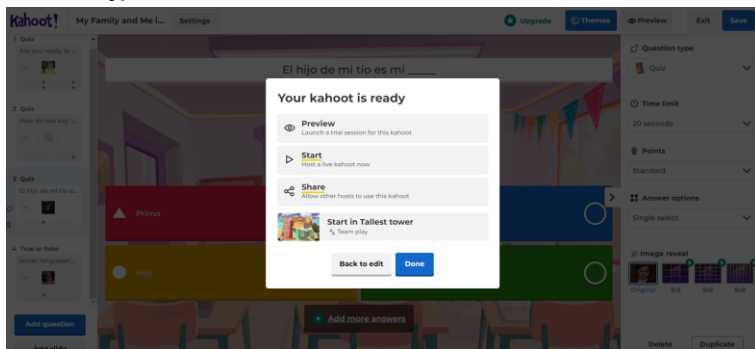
Kahoot! My Family and Me i... Settings

Upgrade Themes Preview Exit Save

1 Quiz
Are you ready to...

2 Quiz
How do you say "...

3 Quiz
El hijo de mi tío e...

4 True or false
Select language...

Add question

El hijo de mi tío es mi _____

Primo

Hijo

Add more answers

Your kahoot is ready

Preview
Launch a trial session for this kahoot

Start
Host a live kahoot now

Share
Allow other hosts to use this kahoot

Start in Tallest tower
Team play

Back to edit Done

Question type
Quiz

Time limit
20 seconds

Points
Standard

Answer options
Single select

Image reveal
Original 3x3 5x5 8x8

Delete Duplicate